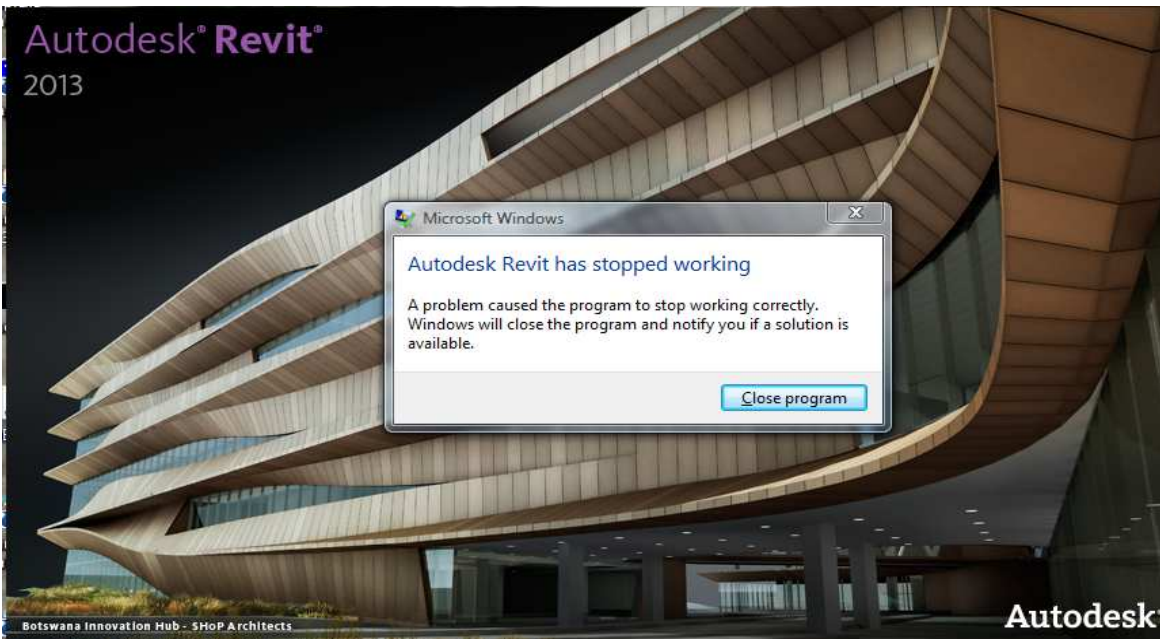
Autodesk® Revit®
2013

Microsoft Windows

Autodesk Revit has stopped working

A problem caused the program to stop working correctly. Windows will close the program and notify you if a solution is available.

Close program

Botswana Innovation Hub - SHoP Architects

Autodesk